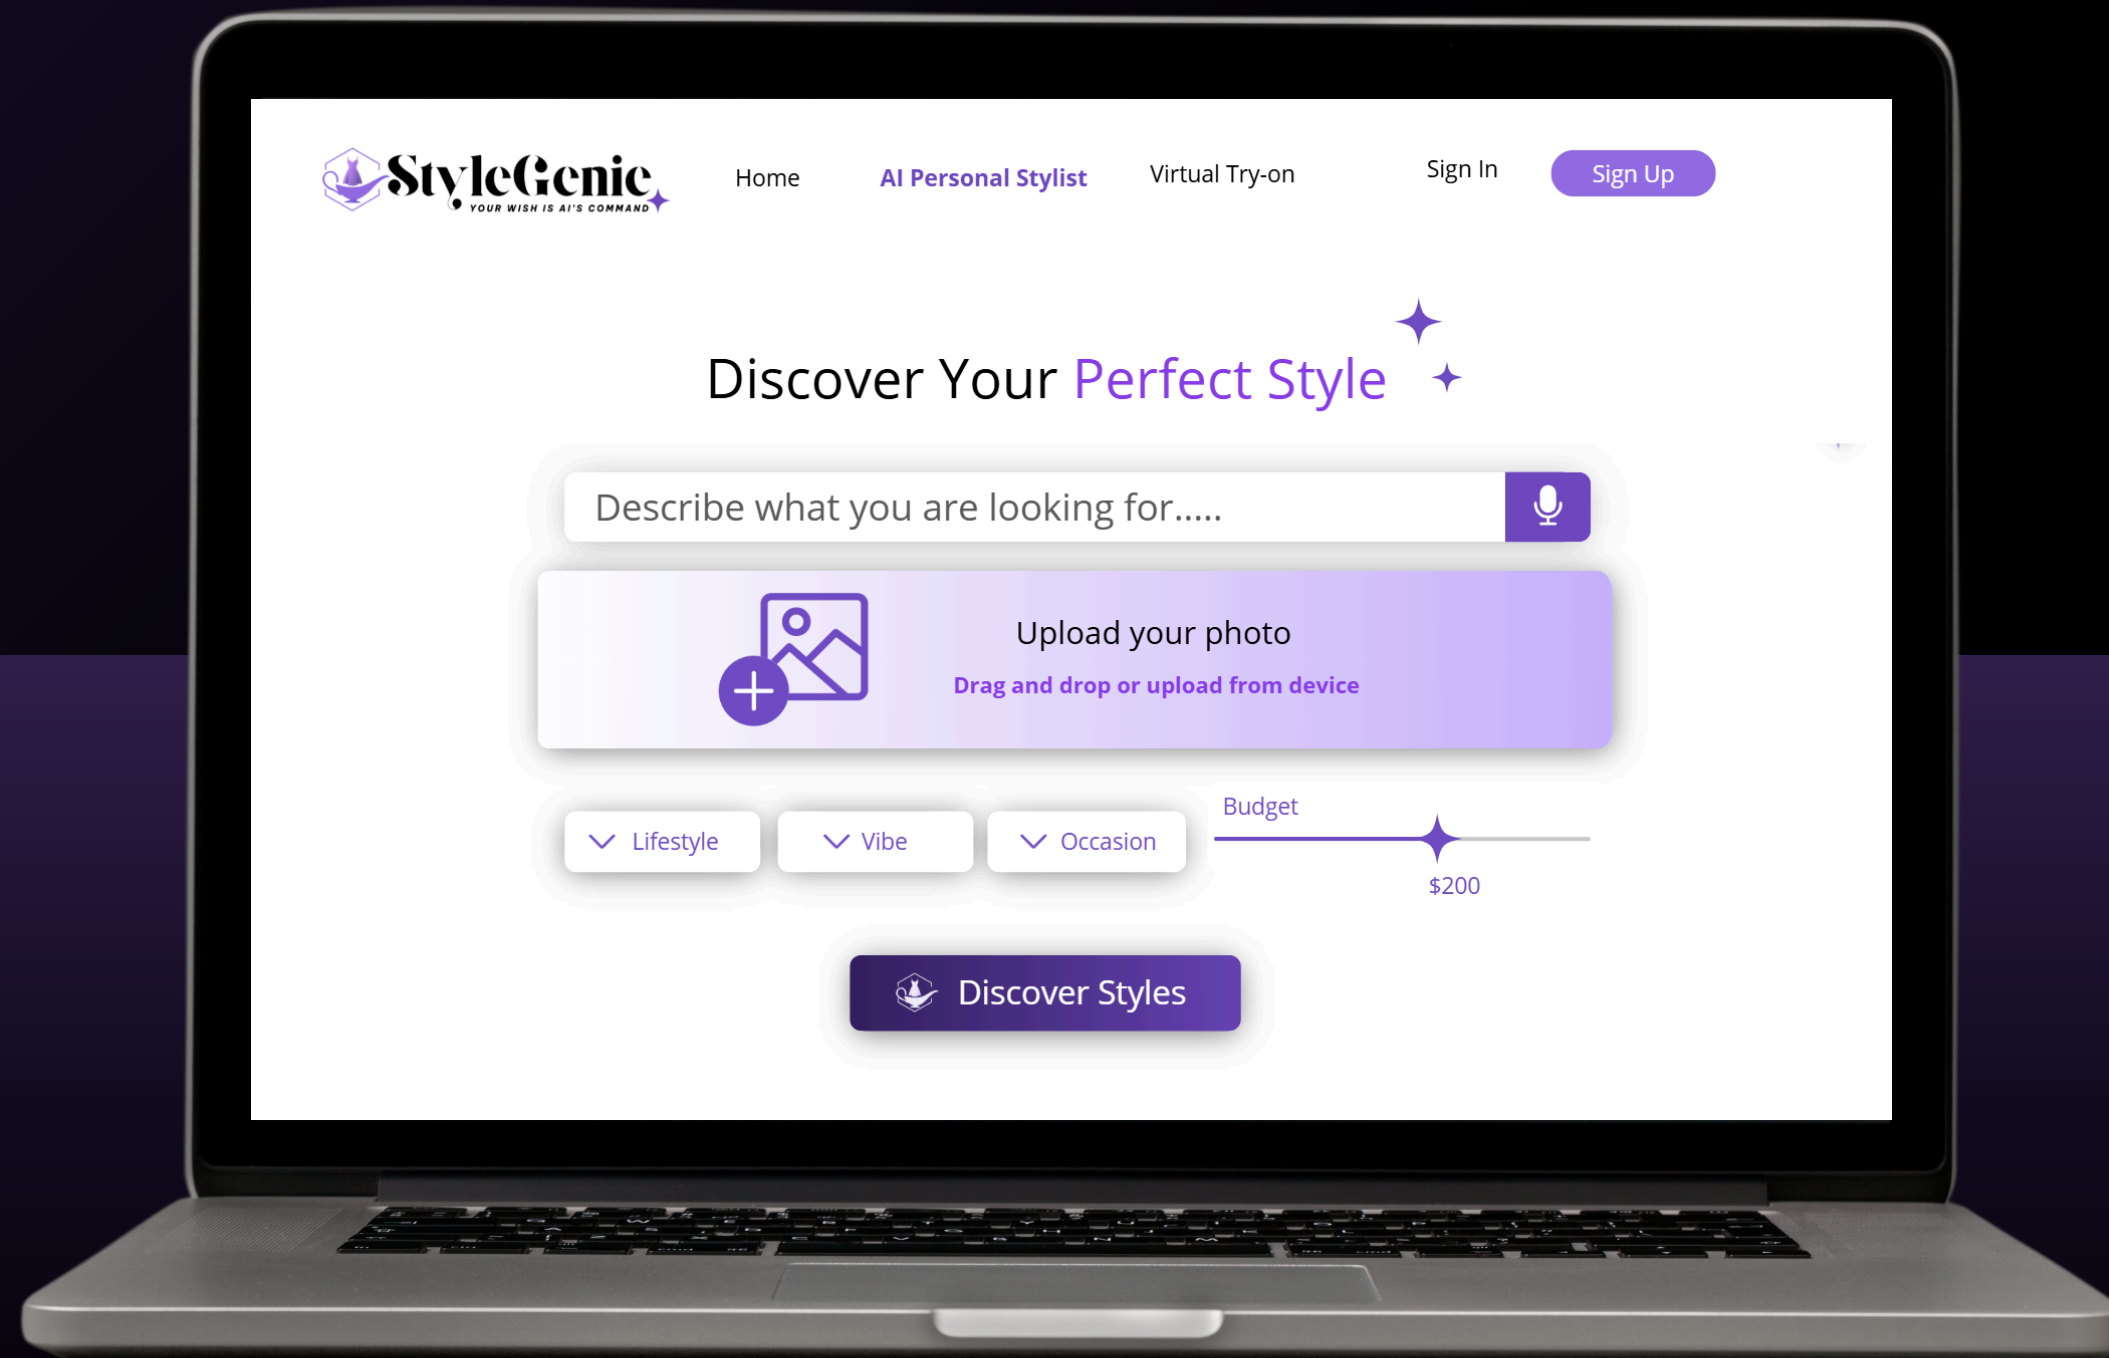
StyleGenie
YOUR WISH IS AI'S COMMAND

Home AI Personal Stylist Virtual Try-on Sign In Sign Up

Discover Your Perfect Style

Describe what you are looking for.....

Upload your photo
Drag and drop or upload from device

Lifestyle Vibe Occasion

Budget
$200

Discover Styles